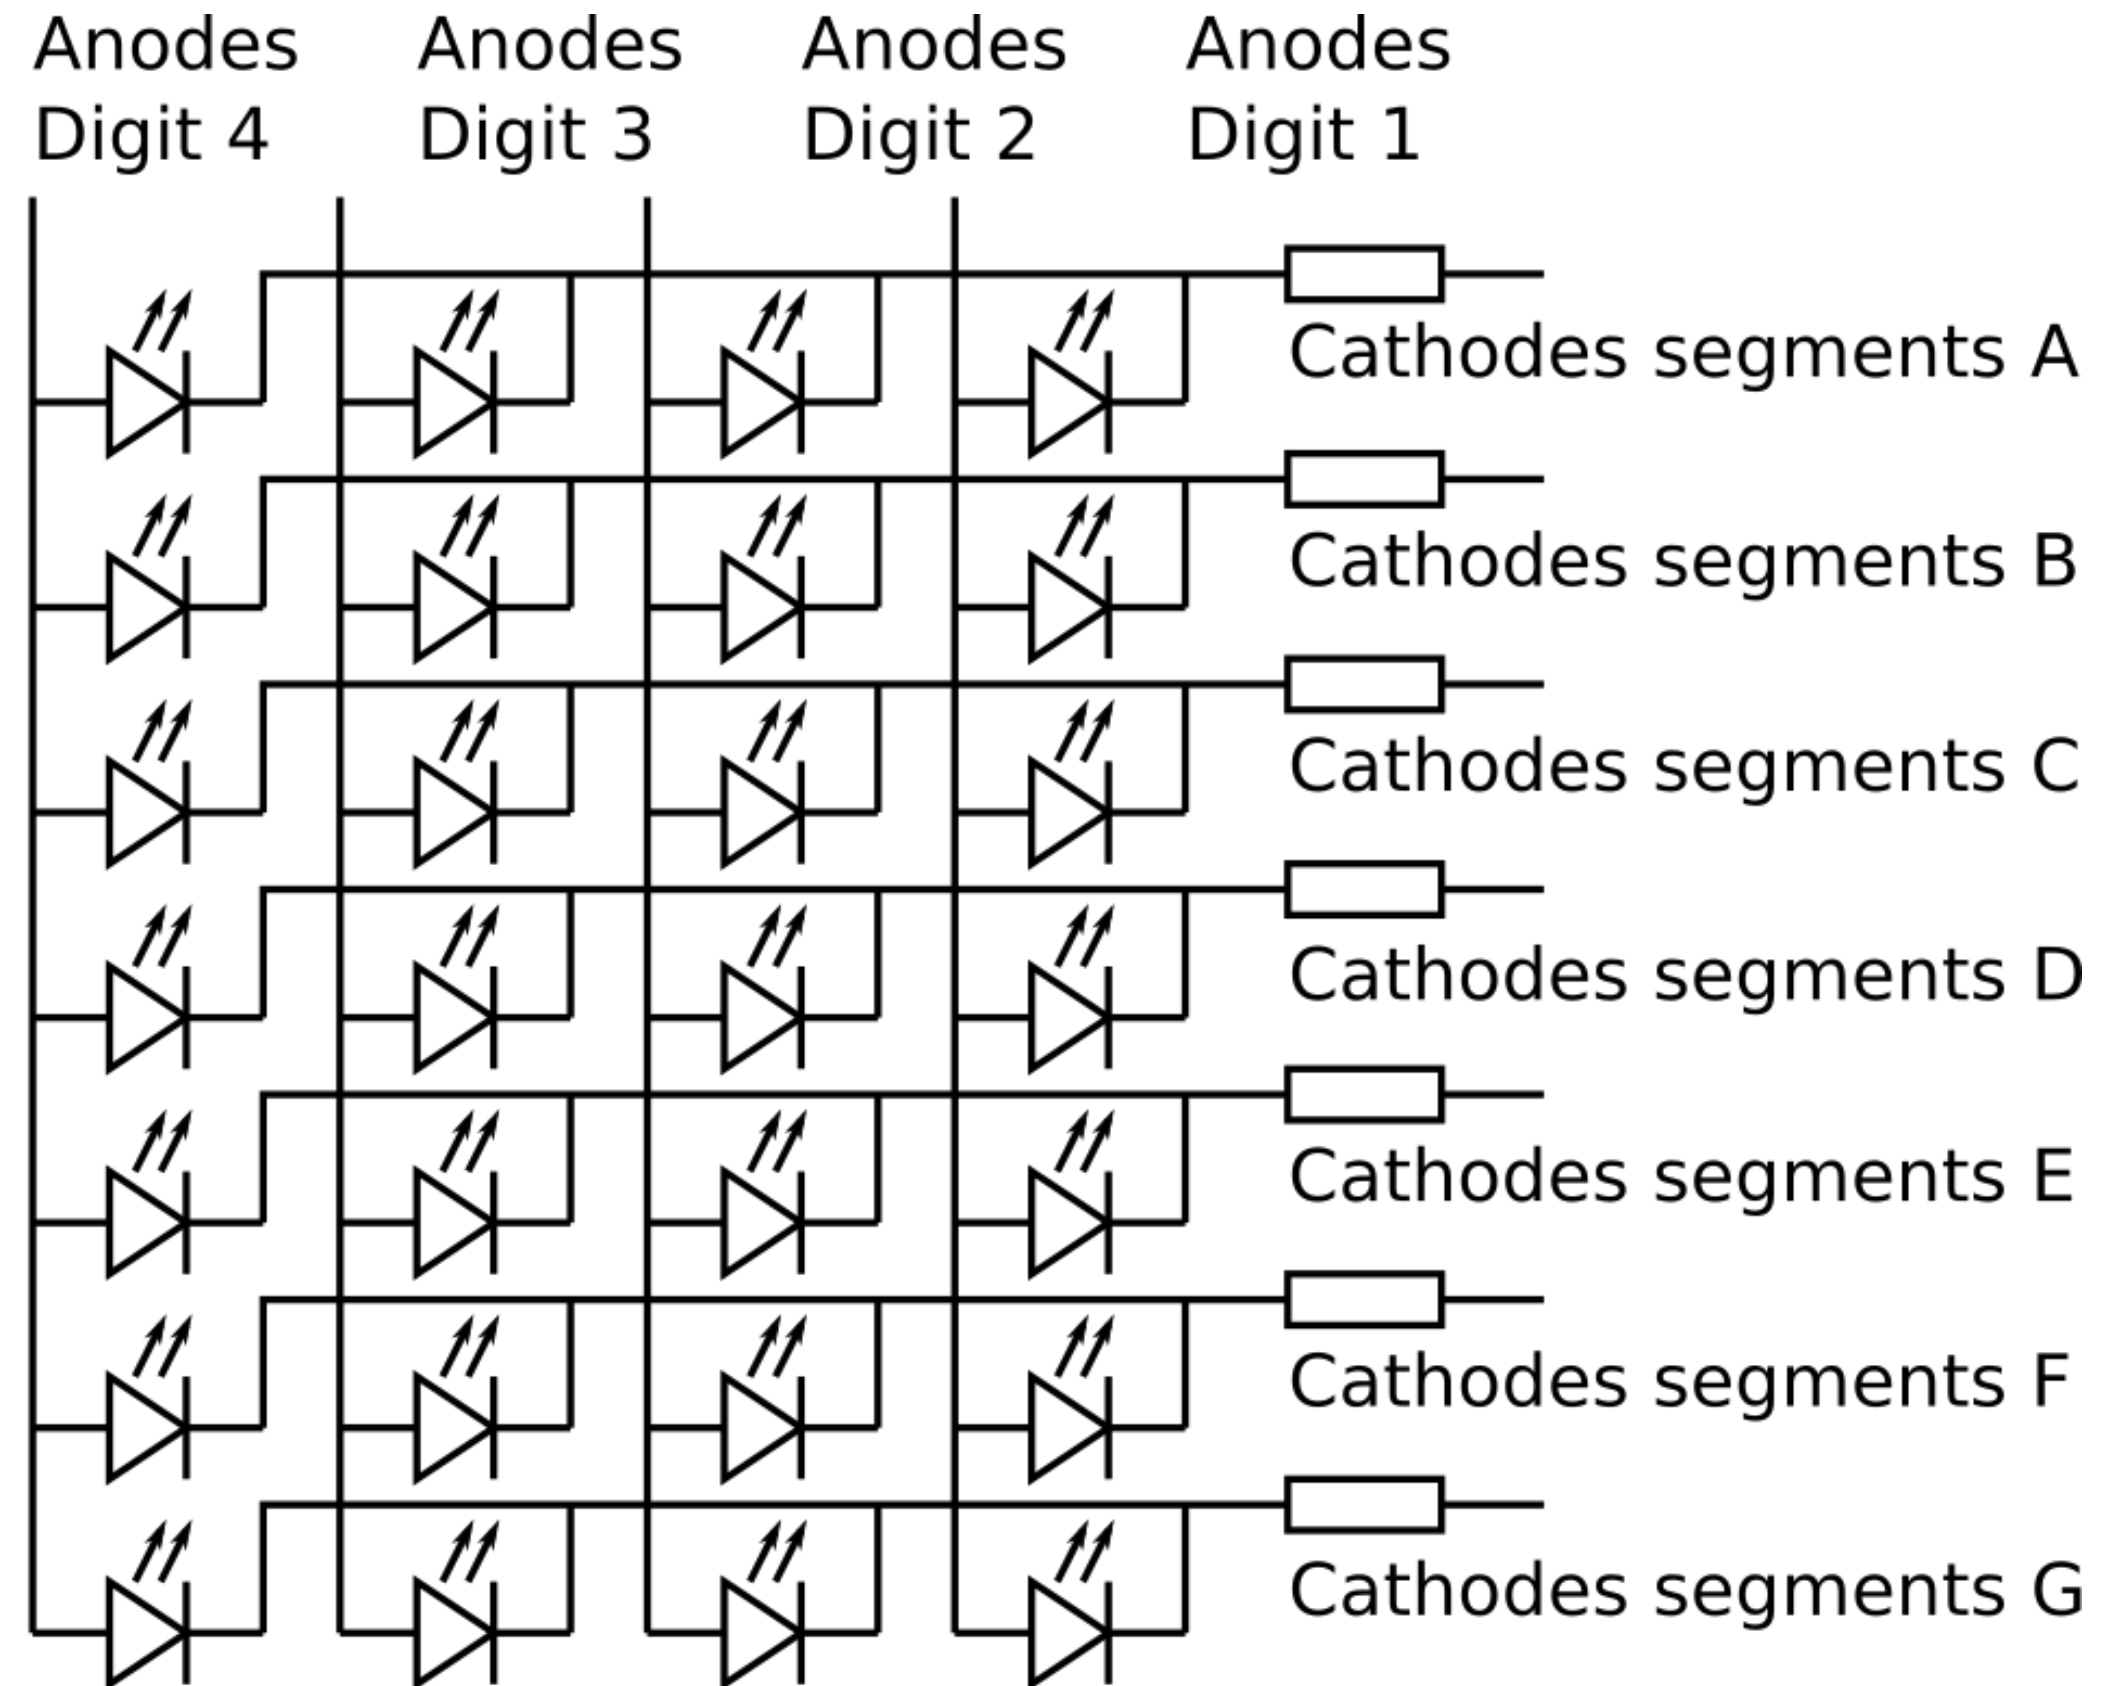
Anodes Digit 4

Anodes Digit 3

Anodes Digit 2

Anodes Digit 1

Cathodes segments A

Cathodes segments B

Cathodes segments C

Cathodes segments D

Cathodes segments E

Cathodes segments F

Cathodes segments G